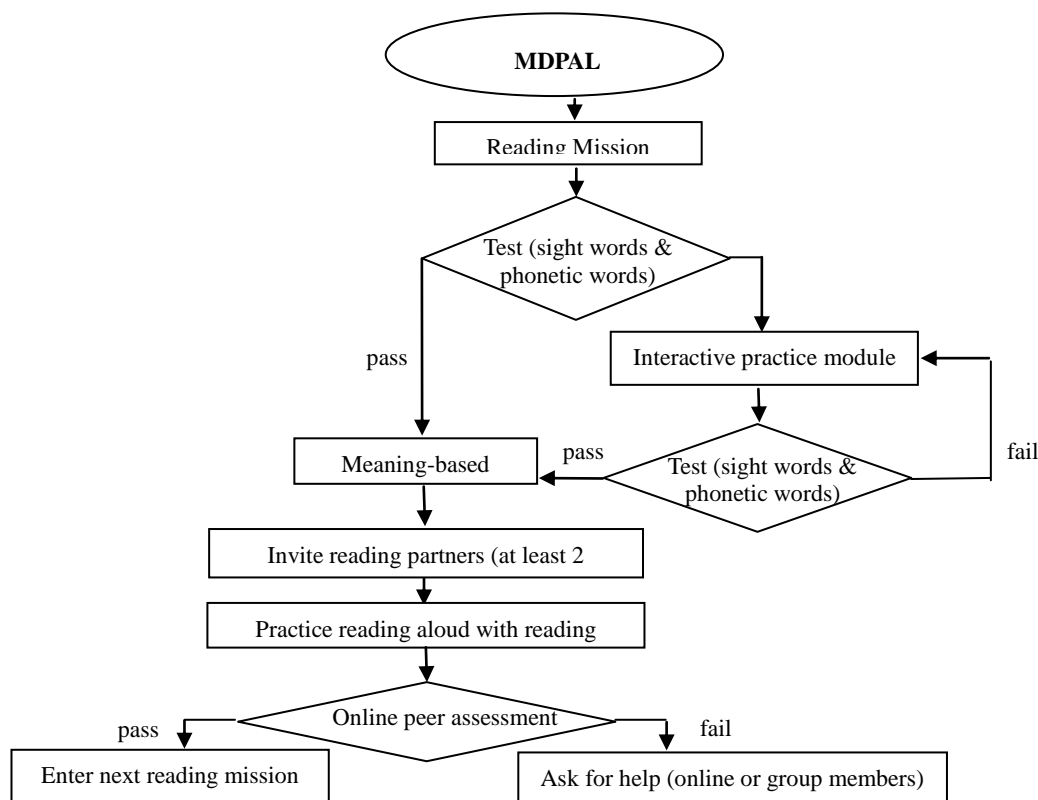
MDPAL

Reading Mission

Test (sight words & phonetic words)

pass

Interactive practice module

Meaning-based

pass

Test (sight words & phonetic words)

fail

Invite reading partners (at least 2

Practice reading aloud with reading

Online peer assessment

pass

fail

Enter next reading mission

Ask for help (online or group members)